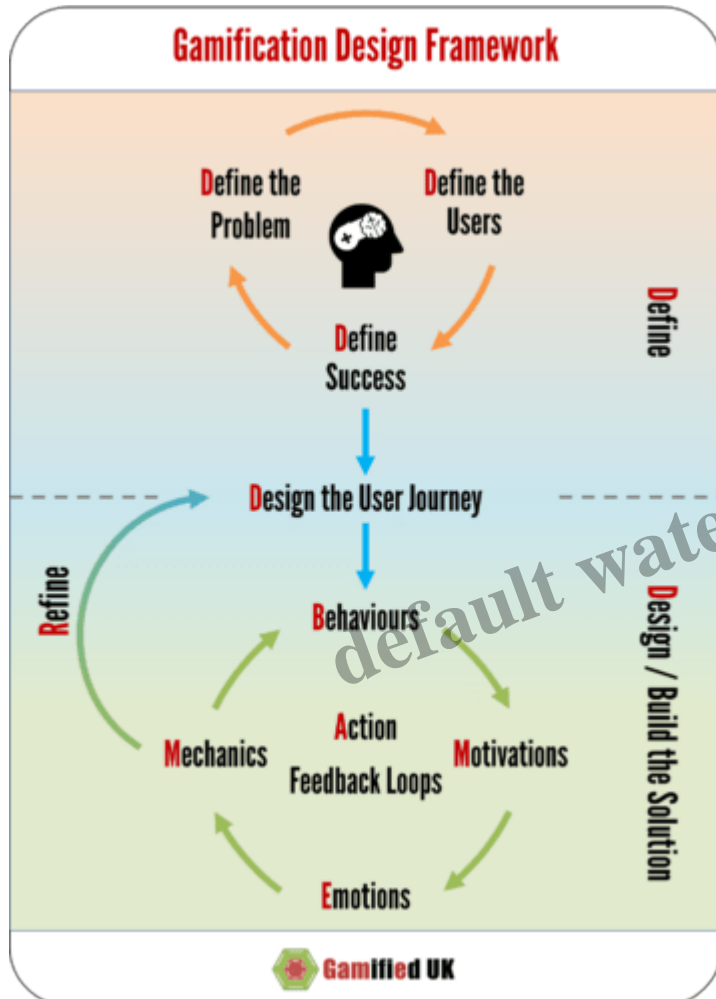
Gamification Design Framework

Define the Problem

Define the Users

Define Success

Define

Design the User Journey

Refine

Behaviours

Action
Feedback Loops

Mechanics

Motivations

Emotions

Design / Build the Solution

default wate

Gamified UK